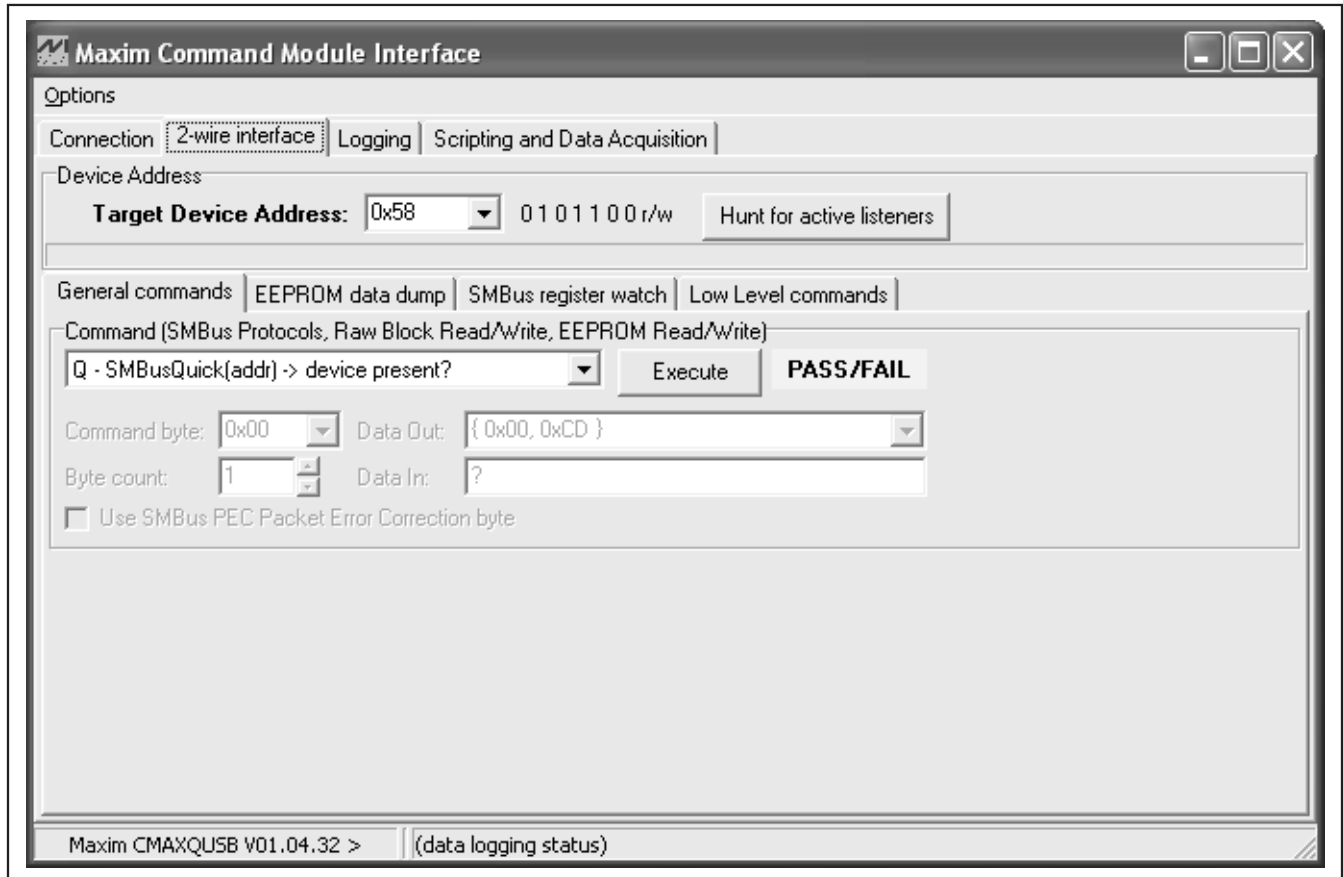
Maxim Command Module Interface

Options

Connection | 2-wire interface | Logging | Scripting and Data Acquisition

Device Address

Target Device Address: 0x58 0 1 0 1 1 0 0 r/w Hunt for active listeners

General commands | EEPROM data dump | SMBus register watch | Low Level commands

Command (SMBus Protocols, Raw Block Read/Write, EEPROM Read/Write)

Q - SMBusQuick(addr) -> device present? Execute PASS/FAIL

Command byte: 0x00 Data Out: { 0x00, 0xCD }

Byte count: 1 Data In: ?

Use SMBus PEC Packet Error Correction byte

Maxim CMAXQUSB V01.04.32 > (data logging status)